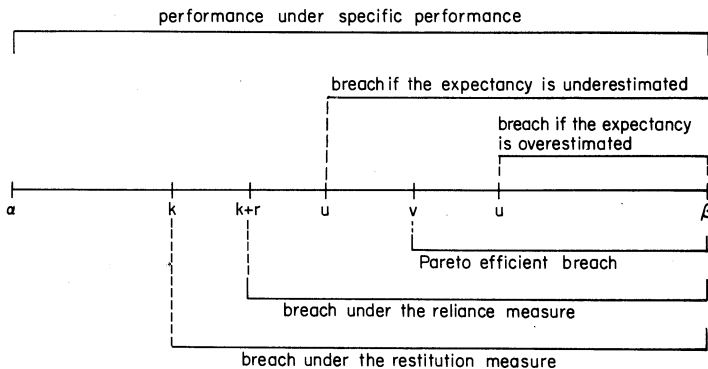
performance under specific performance

breach if the expectancy is underestimated

breach if the expectancy is overestimated

$\alpha$ k k+r u v u $\beta$

Pareto efficient breach

breach under the reliance measure

breach under the restitution measure